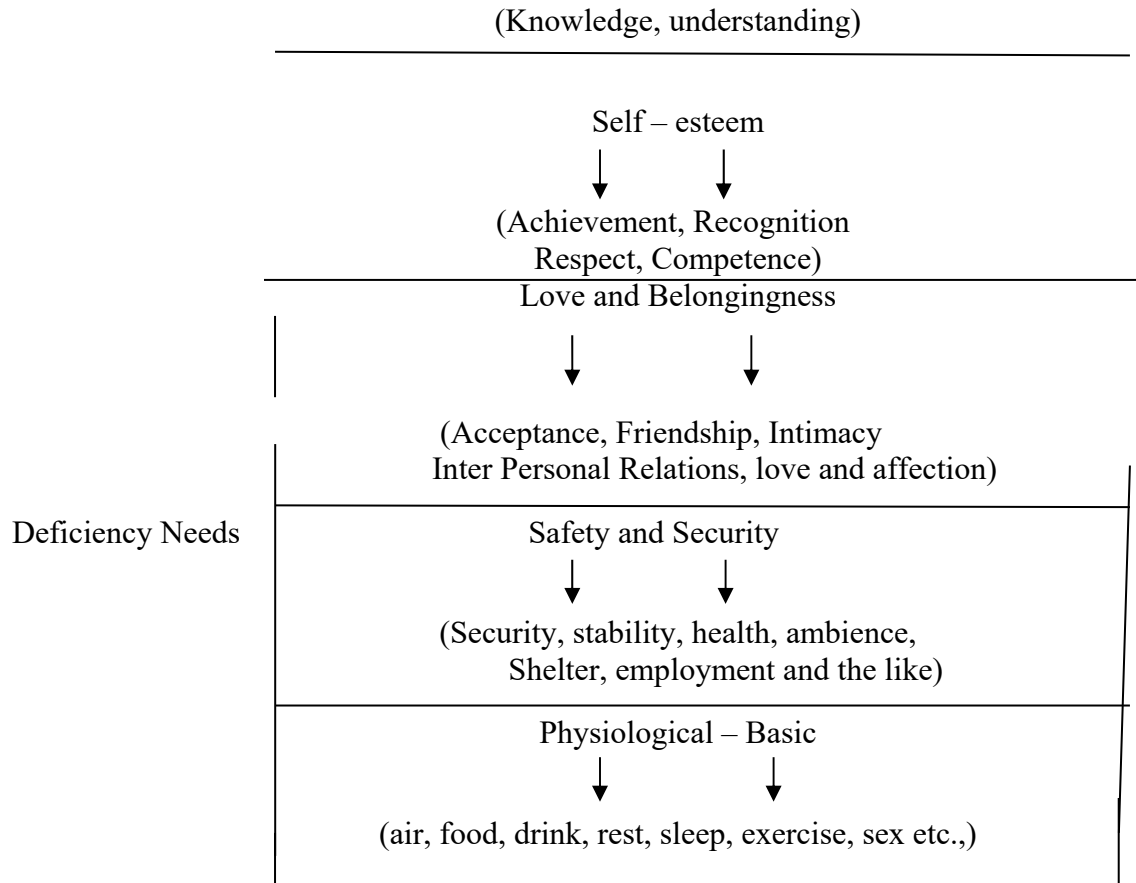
(Knowledge, understanding)

Self – esteem

(Achievement, Recognition Respect, Competence)

Love and Belongingness

(Acceptance, Friendship, Intimacy Inter Personal Relations, love and affection)

Deficiency Needs

Safety and Security

(Security, stability, health, ambience, Shelter, employment and the like)

Physiological – Basic

(air, food, drink, rest, sleep, exercise, sex etc.,)